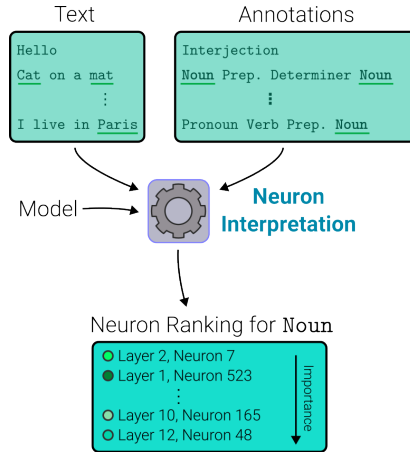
Text

Hello
Cat on a mat
⋮
I live in Paris

Annotations

Interjection
Noun Prep. Determiner Noun
⋮
Pronoun Verb Prep. Noun

Model

Neuron Interpretation

Neuron Ranking for Noun

Layer 2, Neuron 7
Layer 1, Neuron 523
⋮
Layer 10, Neuron 165
Layer 12, Neuron 48

Importance